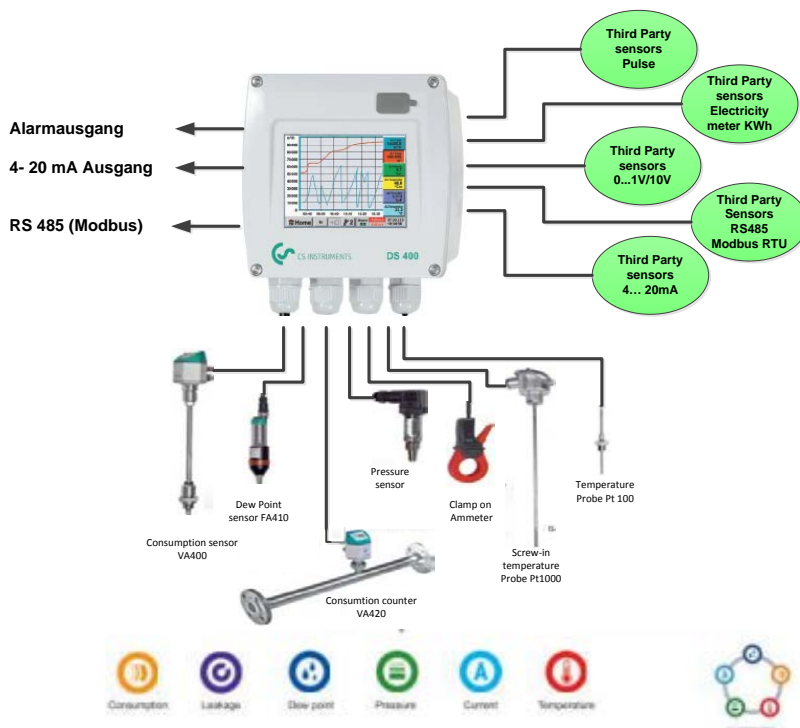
Third Party sensors Pulse

Third Party sensors Electricity meter KWh

Third Party sensors 0...1V/10V

Third Party Sensors RS485 Modbus RTU

Third Party sensors 4… 20mA

Alarmausgang

4- 20 mA Ausgang

RS 485 (Modbus)

CS INSTRUMENTS

DS 400

Home

Pressure sensor

Dew Point sensor FA410

Clamp on Ammeter

Temperature Probe Pt 100

Consumption sensor VA400

Screw-in temperature Probe Pt1000

Consumtion counter VA420

Consumption

Leakage

Dew point

Pressure

Current

Temperature